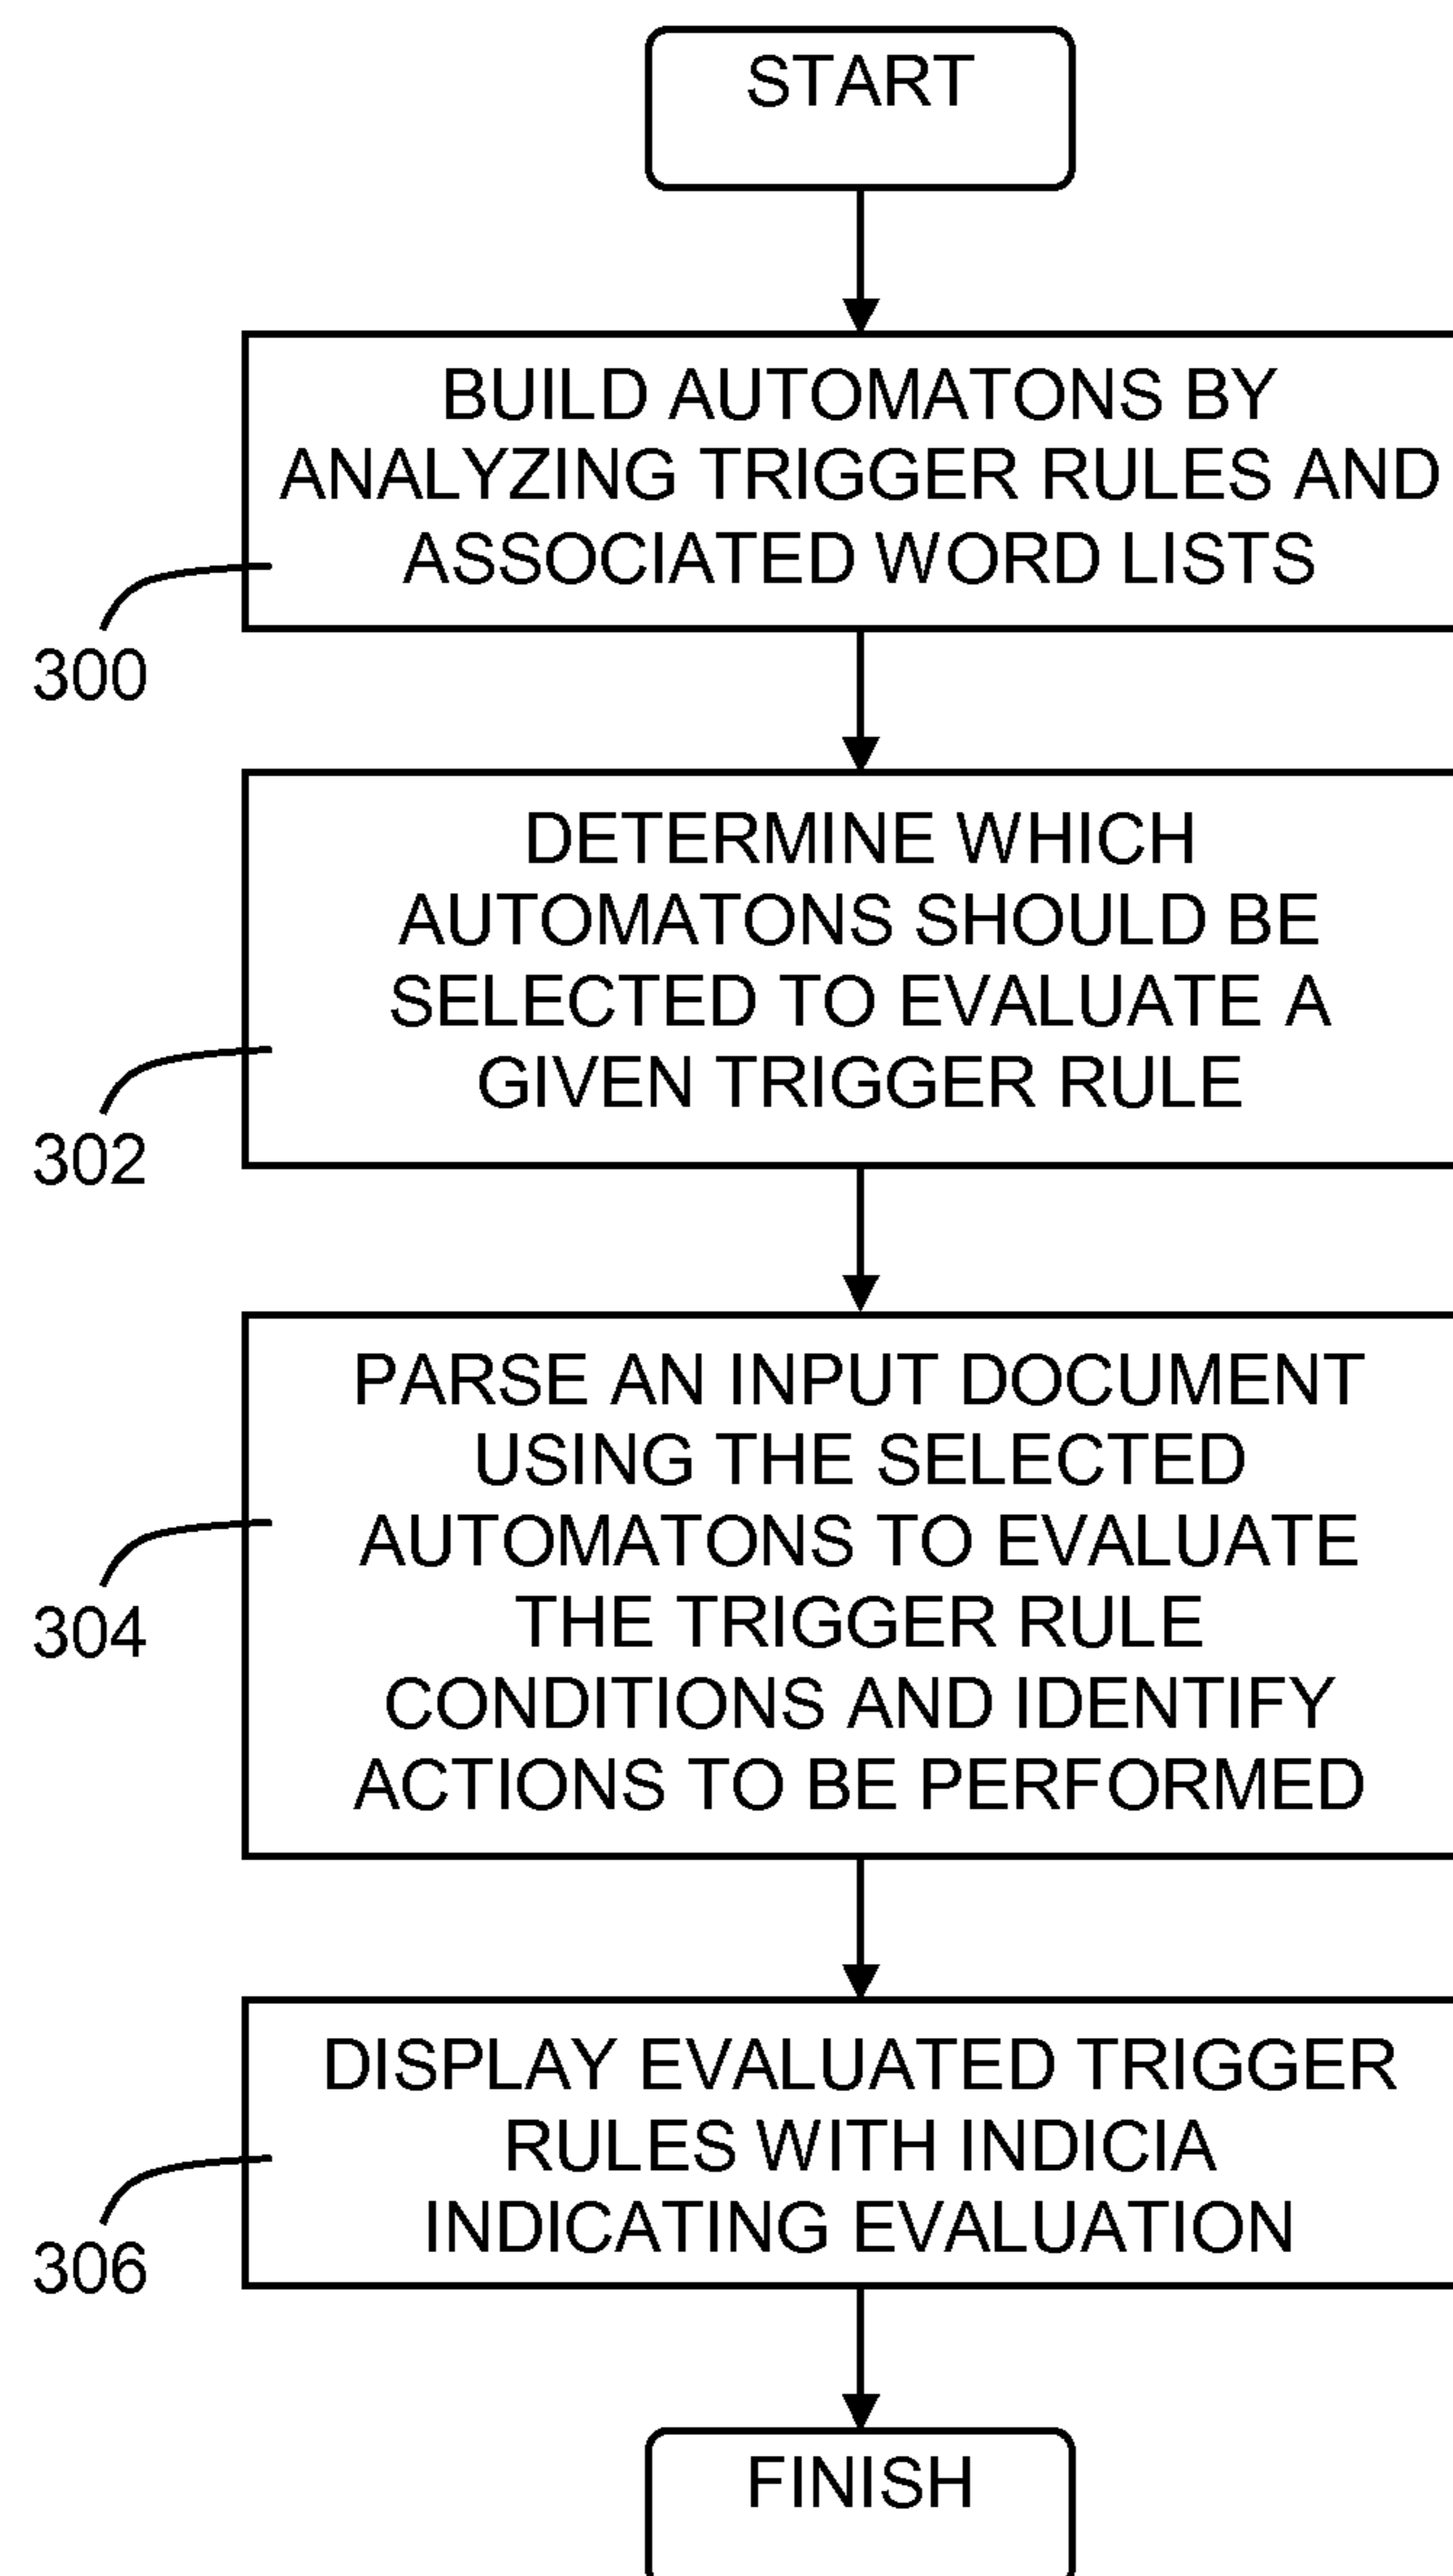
START

BUILD AUTOMATONS BY ANALYZING TRIGGER RULES AND ASSOCIATED WORD LISTS

300

DETERMINE WHICH AUTOMATONS SHOULD BE SELECTED TO EVALUATE A GIVEN TRIGGER RULE

302

PARSE AN INPUT DOCUMENT USING THE SELECTED AUTOMATONS TO EVALUATE THE TRIGGER RULE CONDITIONS AND IDENTIFY ACTIONS TO BE PERFORMED

304

DISPLAY EVALUATED TRIGGER RULES WITH INDICIA INDICATING EVALUATION

306

FINISH